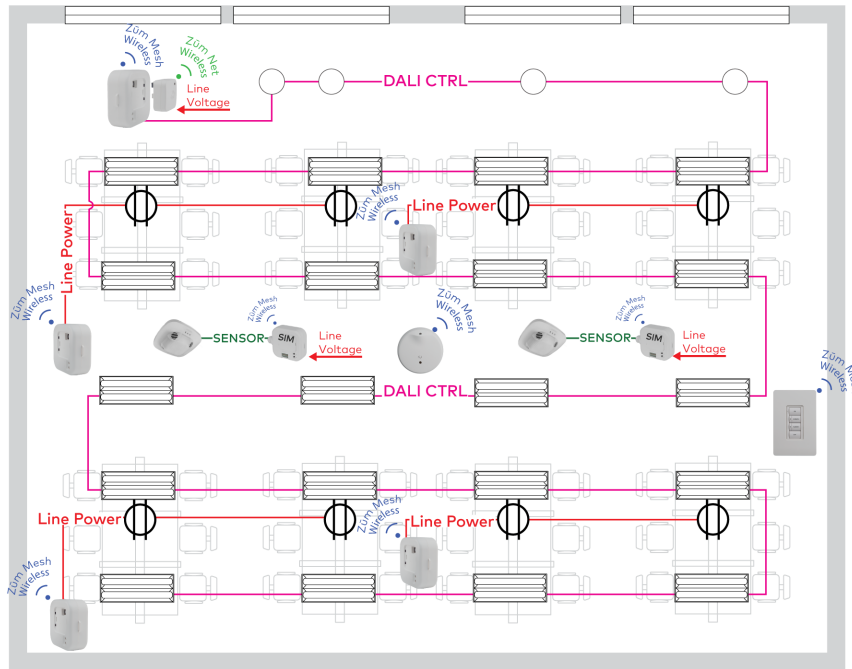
Zūm Mesh Wireless

Zūm Net Wireless

Line Voltage

DALI CTRL

Line Power

Zūm Mesh Wireless

Line Power

Zūm Mesh Wireless

Zūm Mesh Wireless

SENSOR

SIM

Line Voltage

Zūm Mesh Wireless

Zūm Mesh Wireless

SENSOR

SIM

Line Voltage

Zūm Mesh Wireless

DALI CTRL

Line Power

Zūm Mesh Wireless

Line Power

Zūm Mesh Wireless